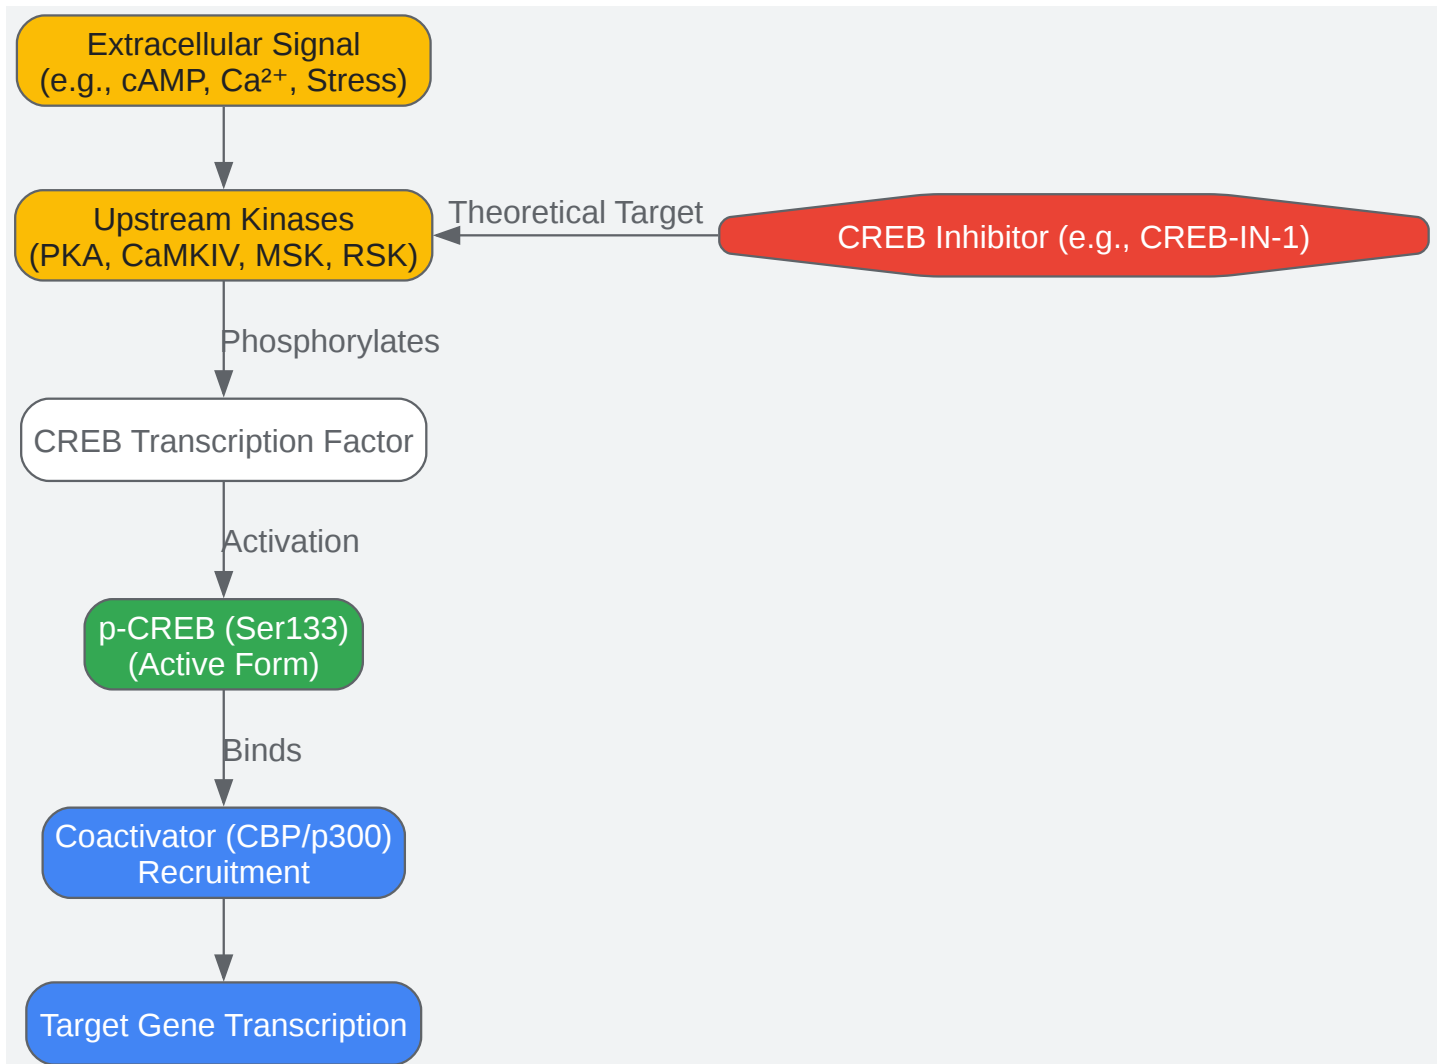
Extracellular Signal
(e.g., cAMP, $Ca^{2+}$, Stress)

Upstream Kinases
(PKA, CaMKIV, MSK, RSK)

Theoretical Target

CREB Inhibitor (e.g., CREB-IN-1)

Phosphorylates

CREB Transcription Factor

Activation

p-CREB (Ser133)
(Active Form)

Binds

Coactivator (CBP/p300)
Recruitment

Target Gene Transcription